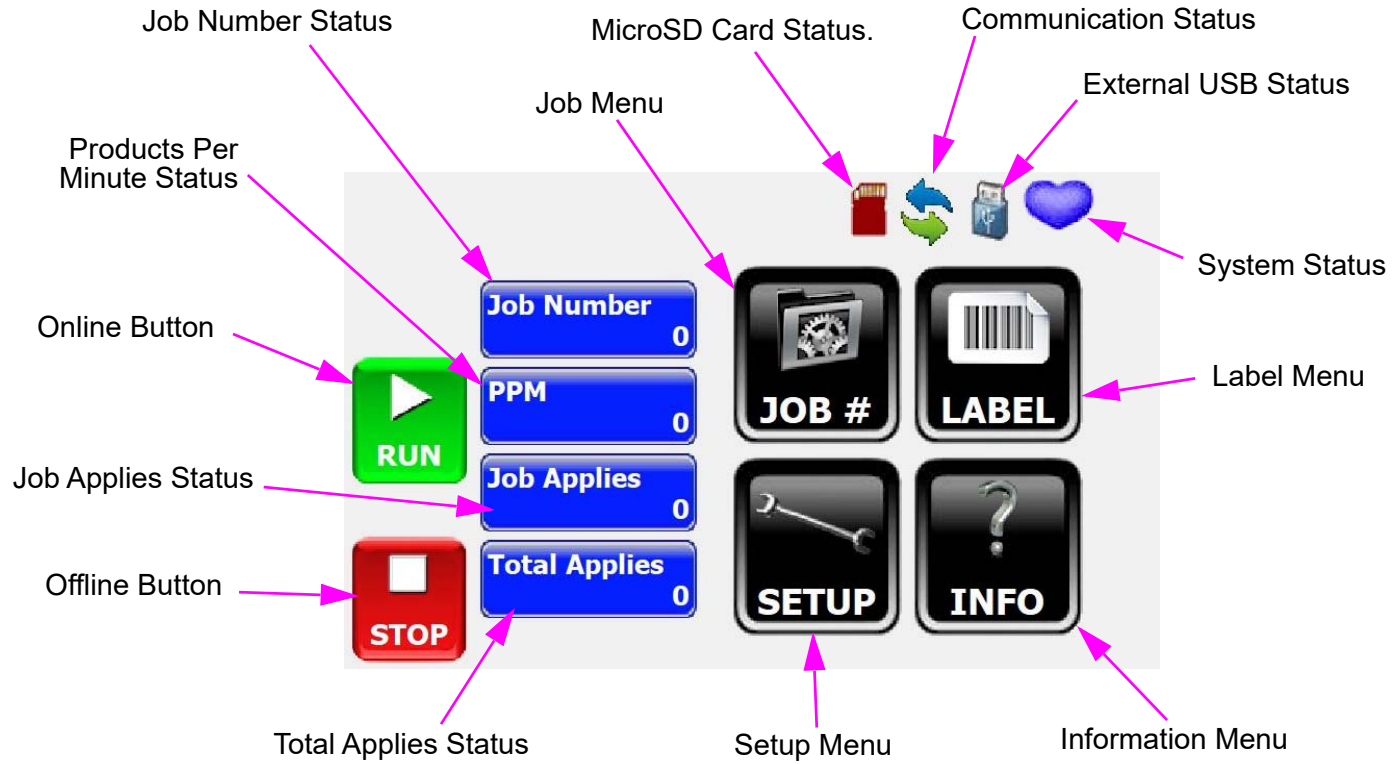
Job Number Status

MicroSD Card Status.

Communication Status

External USB Status

Job Menu

Products Per Minute Status

System Status

Online Button

Job Number
0

PPM
0

Job Applies
0

Total Applies
0

RUN

STOP

JOB #

LABEL

SETUP

INFO

Label Menu

Job Applies Status

Offline Button

Total Applies Status

Setup Menu

Information Menu